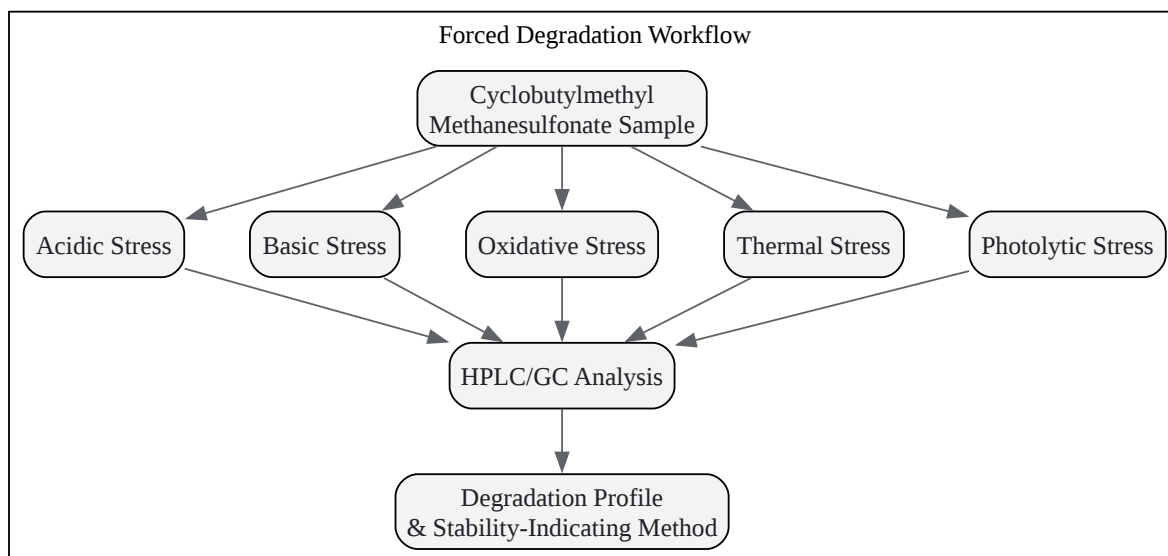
Forced Degradation Workflow

Cyclobutylmethyl Methanesulfonate Sample

Acidic Stress

Basic Stress

Oxidative Stress

Thermal Stress

Photolytic Stress

HPLC/GC Analysis

Degradation Profile & Stability-Indicating Method